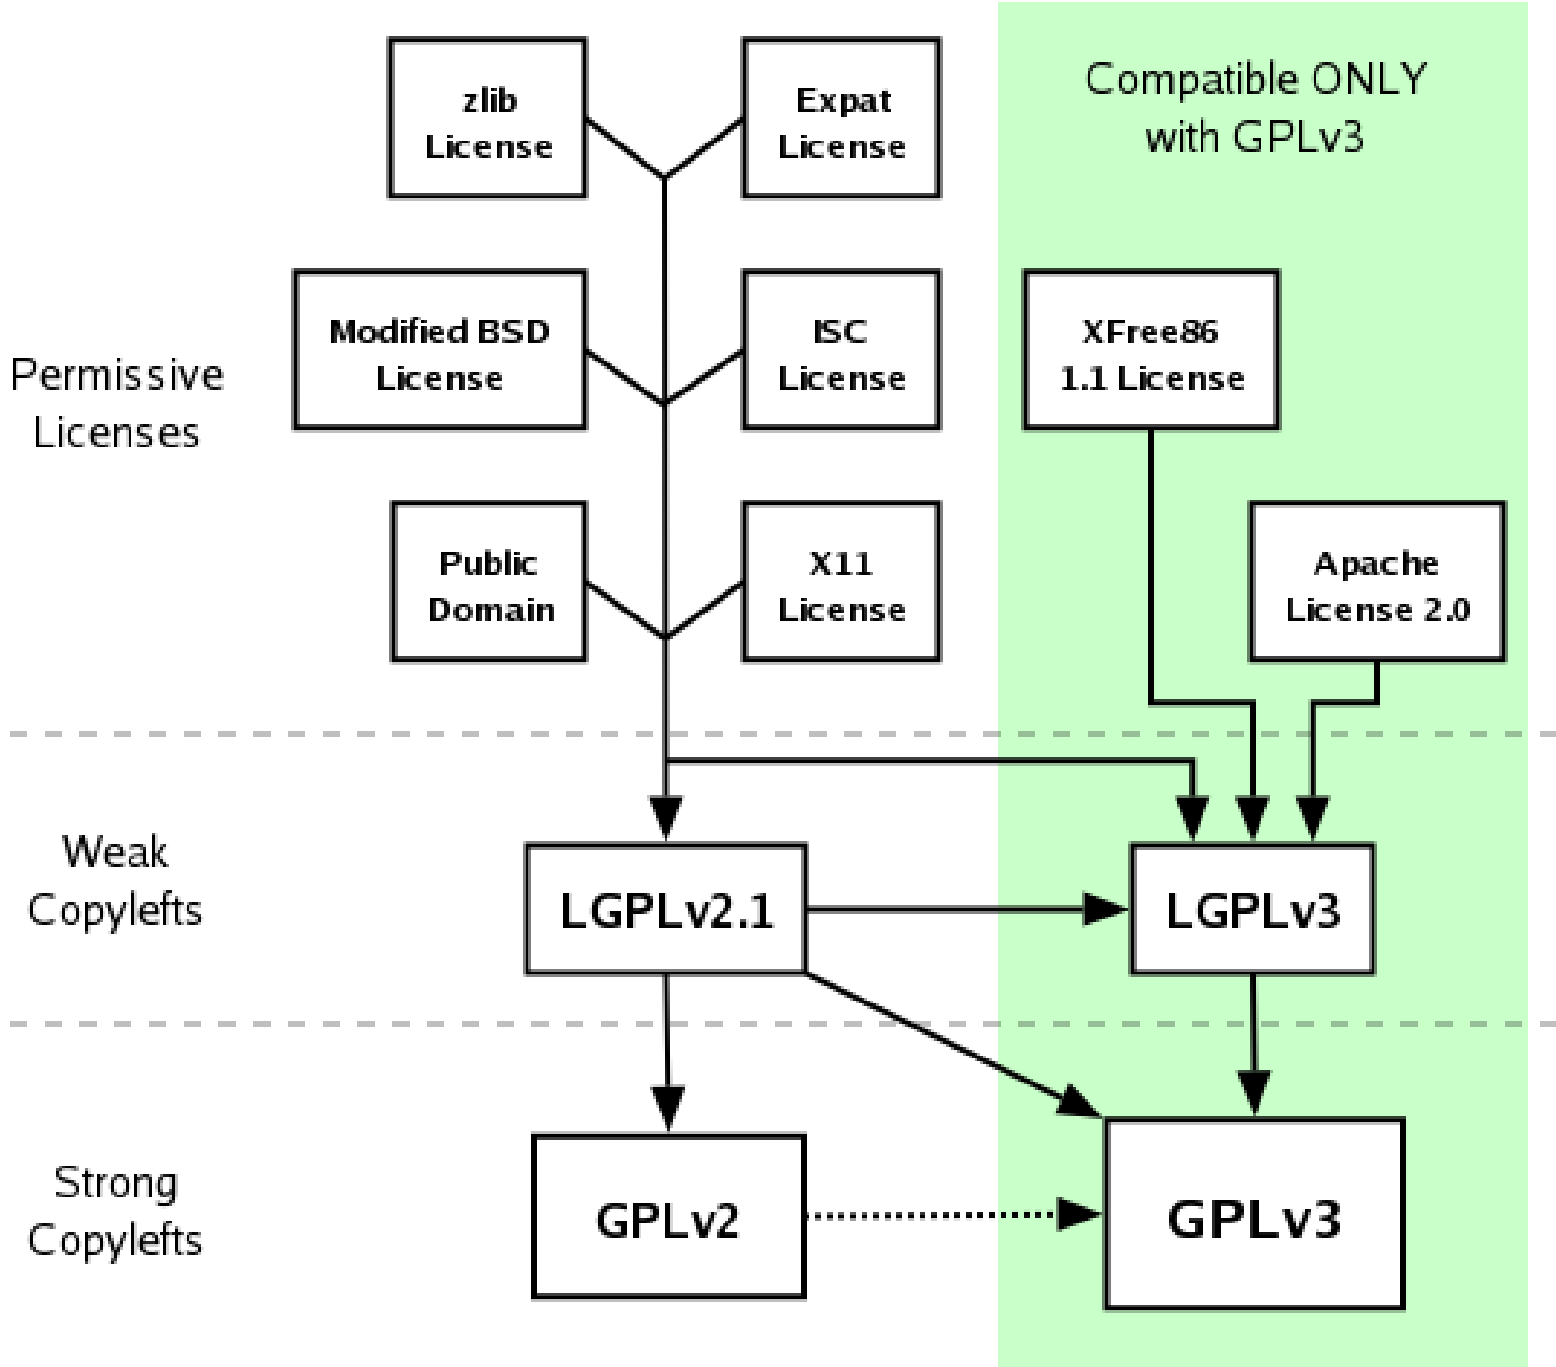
Compatible ONLY with GPLv3

zlib License

Expat License

Permissive Licenses

Modified BSD License

ISC License

XFree86 1.1 License

Public Domain

X11 License

Apache License 2.0

Weak Copylefts

LGPLv2.1

LGPLv3

Strong Copylefts

GPLv2

GPLv3